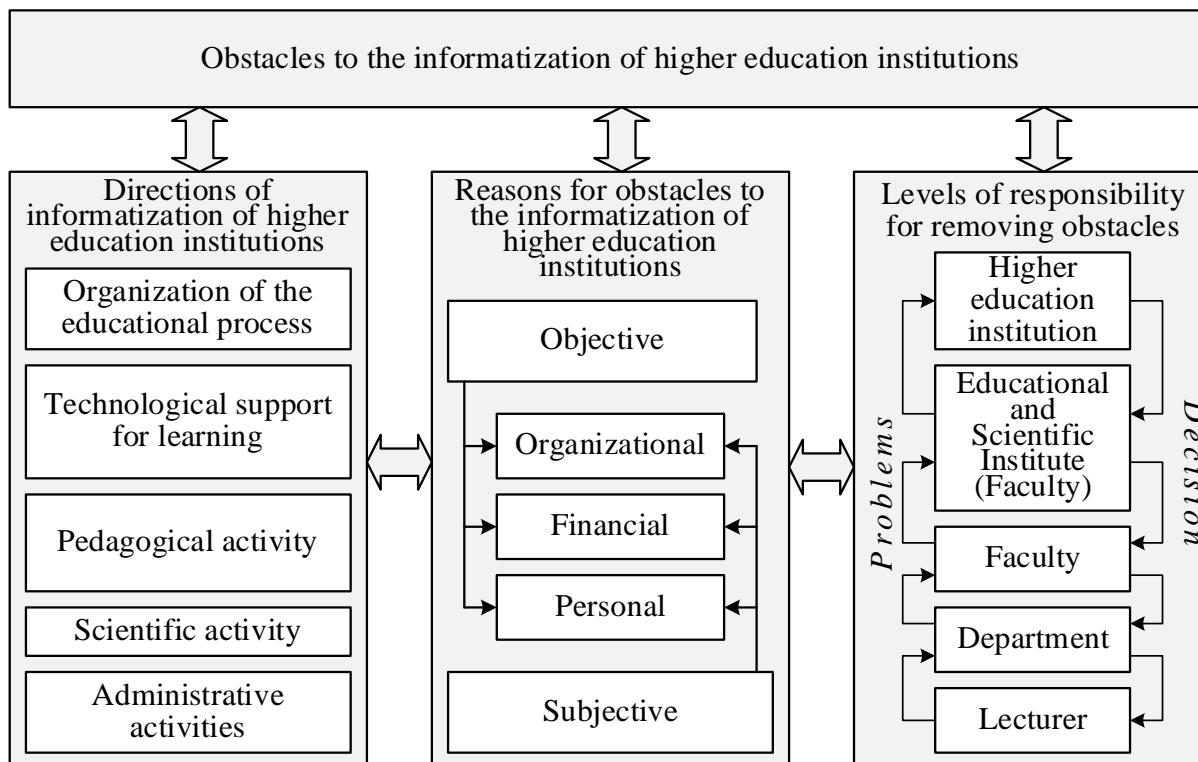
Obstacles to the informatization of higher education institutions

Directions of informatization of higher education institutions

Organization of the educational process

Technological support for learning

Pedagogical activity

Scientific activity

Administrative activities

Reasons for obstacles to the informatization of higher education institutions

Objective

Organizational

Financial

Personal

Subjective

Levels of responsibility for removing obstacles

Problems

Higher education institution

Educational and Scientific Institute (Faculty)

Faculty

Department

Lecturer

Decision